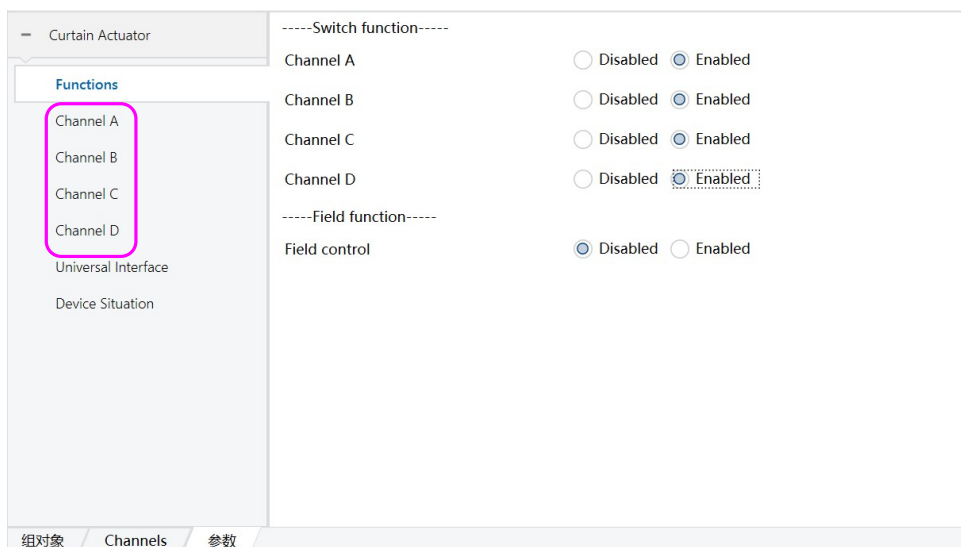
– Curtain Actuator

Functions

Channel A

Channel B

Channel C

Channel D

Universal Interface

Device Situation

-----Switch function-----

| | | |
|---|---|---|
| Channel A | Disabled | Enabled |
| Channel B | Disabled | Enabled |
| Channel C | Disabled | Enabled |
| Channel D | Disabled | Enabled |

-----Field function-----

| | | |
|---|---|---|
| Field control | Disabled | Enabled |

组对象 Channels 参数